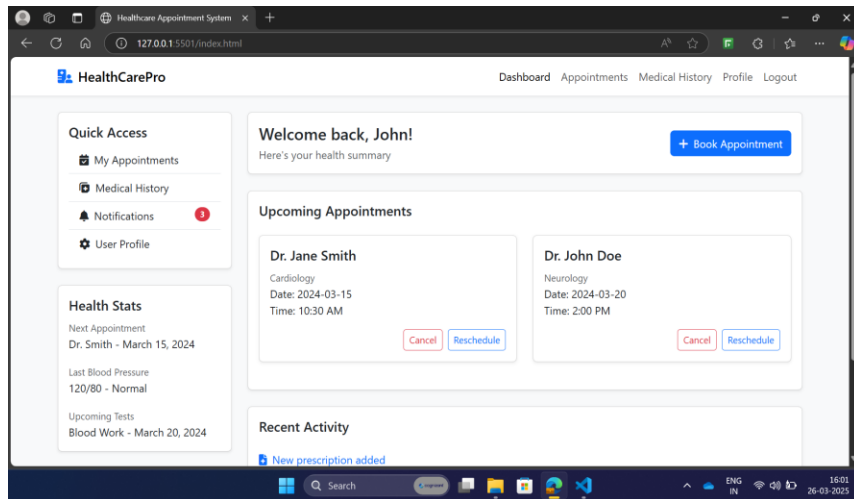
Healthcare Appointment System ×

127.0.0.1:5501/index.html

HealthCarePro

Dashboard Appointments Medical History Profile Logout

Quick Access

My Appointments

Medical History

Notifications 3

User Profile

Health Stats

Next Appointment
Dr. Smith - March 15, 2024

Last Blood Pressure
120/80 - Normal

Upcoming Tests
Blood Work - March 20, 2024

Welcome back, John!
Here's your health summary

+ Book Appointment

Upcoming Appointments

Dr. Jane Smith
Cardiology
Date: 2024-03-15
Time: 10:30 AM

Cancel Reschedule

Dr. John Doe
Neurology
Date: 2024-03-20
Time: 2:00 PM

Cancel Reschedule

Recent Activity

New prescription added

Search

ENG IN

16:01
26-03-2025